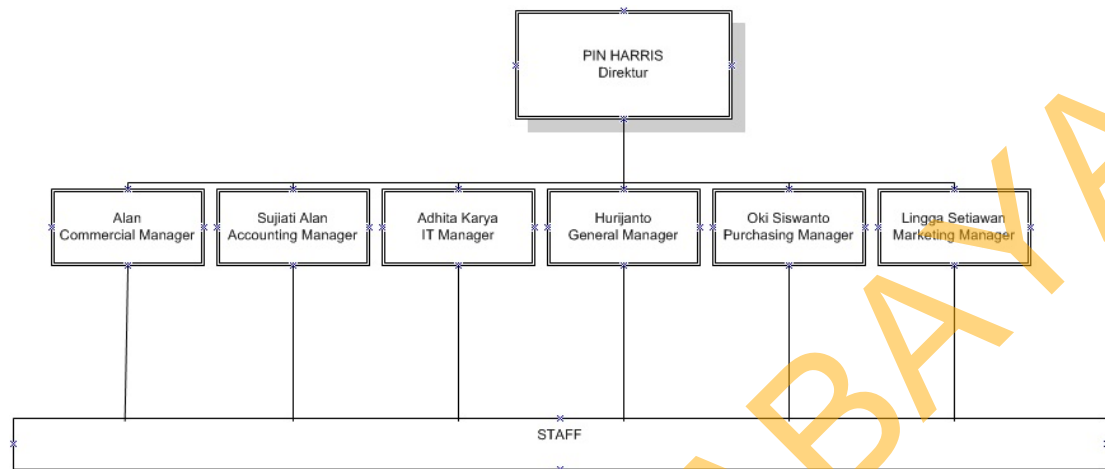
PIN HARRIS
Direktur

Alan
Commercial Manager

Sujiati Alan
Accounting Manager

Adhita Karya
IT Manager

Hurijanto
General Manager

Oki Siswanto
Purchasing Manager

Lingga Setiawan
Marketing Manager

STAFF

BAYA